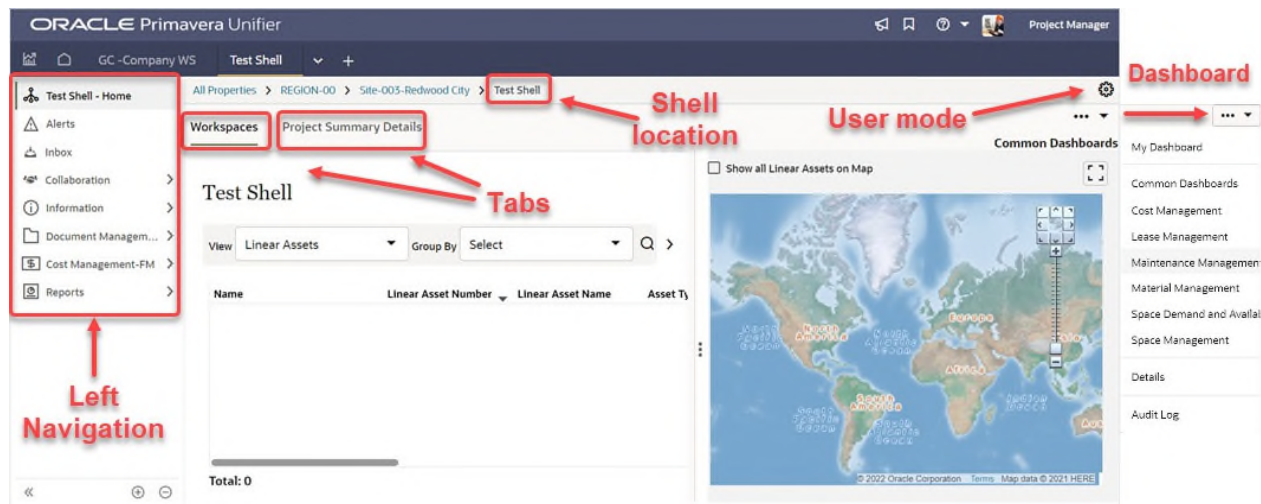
ORACLE Primavera Unifier

Project Manager

GC -Company WS

Test Shell

Test Shell - Home

Alerts

Inbox

Collaboration

Information

Document Managem...

Cost Management-FM

Reports

All Properties > REGION-00 > Site-003-Redwood City > Test Shell

Shell location

Dashboard

User mode

Workspaces

Project Summary Details

Tabs

Common Dashboards

Show all Linear Assets on Map

Test Shell

View Linear Assets

Group By Select

Name

Linear Asset Number

Linear Asset Name

Asset Ty

Total: 0

North America

Europe

Africa

South America

© 2022 Oracle Corporation Terms Map data © 2021 HERE

My Dashboard

Common Dashboards

Cost Management

Lease Management

Maintenance Managemen

Material Management

Space Demand and Availal

Space Management

Details

Audit Log

Left Navigation